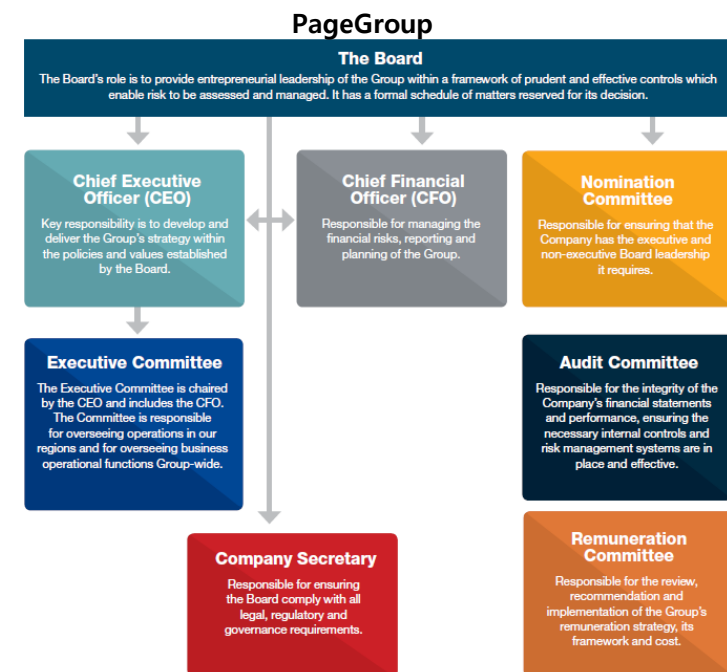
PageGroup

The Board

The Board's role is to provide entrepreneurial leadership of the Group within a framework of prudent and effective controls which enable risk to be assessed and managed. It has a formal schedule of matters reserved for its decision.

Chief Executive Officer (CEO)

Key responsibility is to develop and deliver the Group's strategy within the policies and values established by the Board.

Chief Financial Officer (CFO)

Responsible for managing the financial risks, reporting and planning of the Group.

Nomination Committee

Responsible for ensuring that the Company has the executive and non-executive Board leadership it requires.

Executive Committee

The Executive Committee is chaired by the CEO and includes the CFO. The Committee is responsible for overseeing operations in our regions and for overseeing business operational functions Group-wide.

Audit Committee

Responsible for the integrity of the Company's financial statements and performance, ensuring the necessary internal controls and risk management systems are in place and effective.

Company Secretary

Responsible for ensuring the Board comply with all legal, regulatory and governance requirements.

Remuneration Committee

Responsible for the review, recommendation and implementation of the Group's remuneration strategy, its framework and cost.